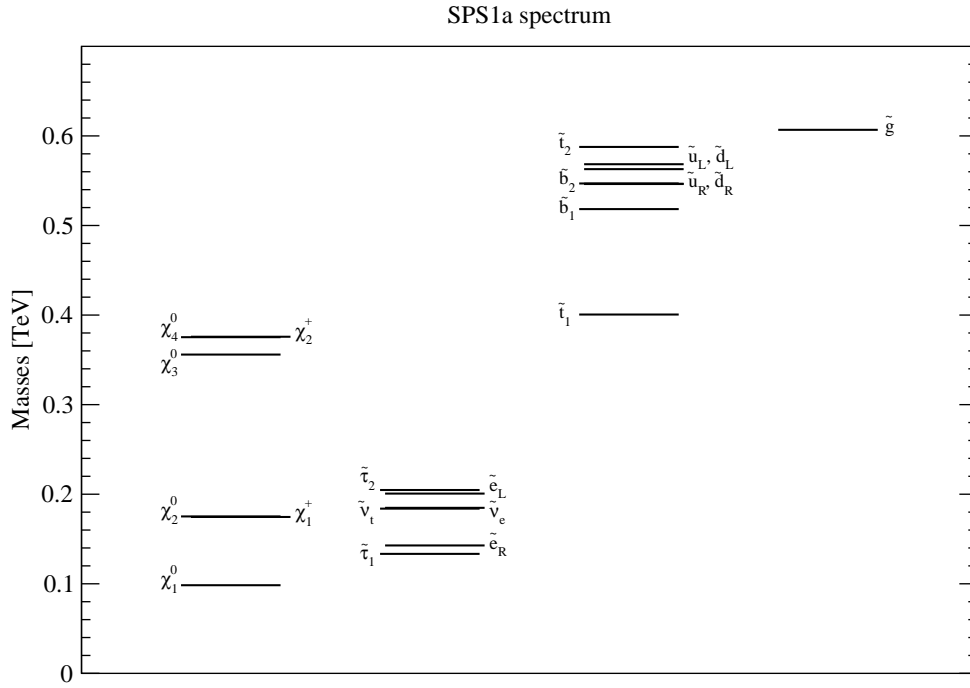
SPS1a spectrum

Masses [TeV]

0.6
0.5
0.4
0.3
0.2
0.1
0

$\chi_4^0$ $\chi_2^+$
$\chi_3^0$
$\chi_2^0$ $\chi_1^+$
$\chi_1^0$

$\tilde{\tau}_2$ $\tilde{e}_L$
$\tilde{\nu}_t$ $\tilde{\nu}_e$
$\tilde{\tau}_1$ $\tilde{e}_R$

$\tilde{t}_2$ $\tilde{u}_L, \tilde{d}_L$
$\tilde{b}_2$ $\tilde{u}_R, \tilde{d}_R$
$\tilde{b}_1$
$\tilde{t}_1$

$\tilde{g}$